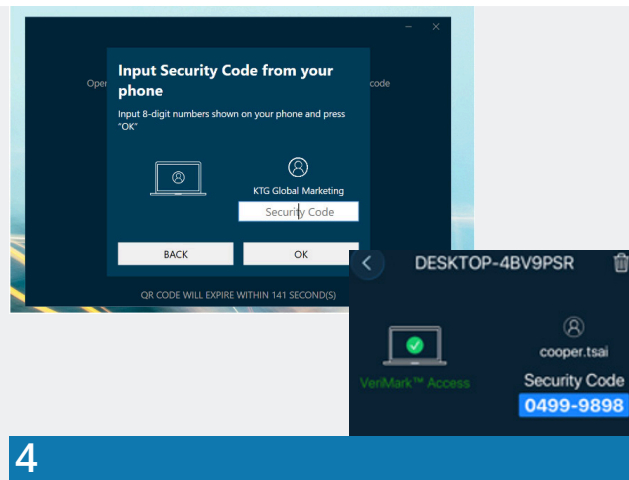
Oper code

Input Security Code from your phone

Input 8-digit numbers shown on your phone and press "OK"

KTG Global Marketing

Security Code

BACK

OK

QR CODE WILL EXPIRE WITHIN 141 SECOND(S)

DESKTOP-4BV9PSR

cooper.tsai

VeriMark™ Access

Security Code

0499-9898

4